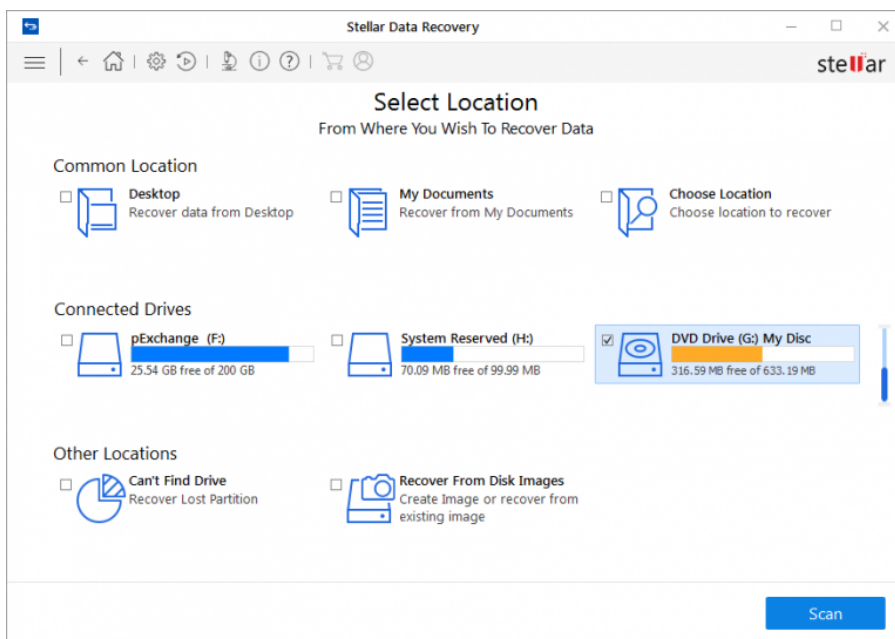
Stellar Data Recovery

stellar

Select Location
From Where You Wish To Recover Data

Common Location

Desktop
Recover data from Desktop

My Documents
Recover from My Documents

Choose Location
Choose location to recover

Connected Drives

pExchange (F:)
25.54 GB free of 200 GB

System Reserved (H:)
70.09 MB free of 99.99 MB

DVD Drive (G:) My Disc
316.59 MB free of 633.19 MB

Other Locations

Can't Find Drive
Recover Lost Partition

Recover From Disk Images
Create Image or recover from existing image

Scan